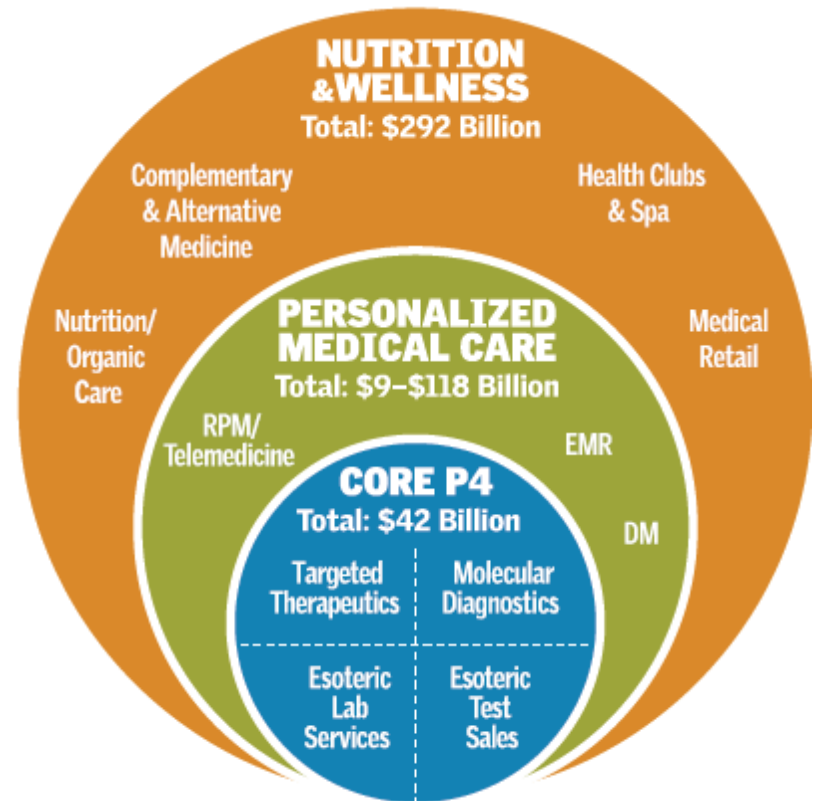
NUTRITION &WELLNESS
Total: $292 Billion

Complementary & Alternative Medicine

Health Clubs & Spa

Nutrition/ Organic Care

Medical Retail

PERSONALIZED MEDICAL CARE
Total: $9–$118 Billion

RPM/ Telemedicine

EMR

DM

CORE P4
Total: $42 Billion

Targeted Therapeutics

Molecular Diagnostics

Esoteric Lab Services

Esoteric Test Sales